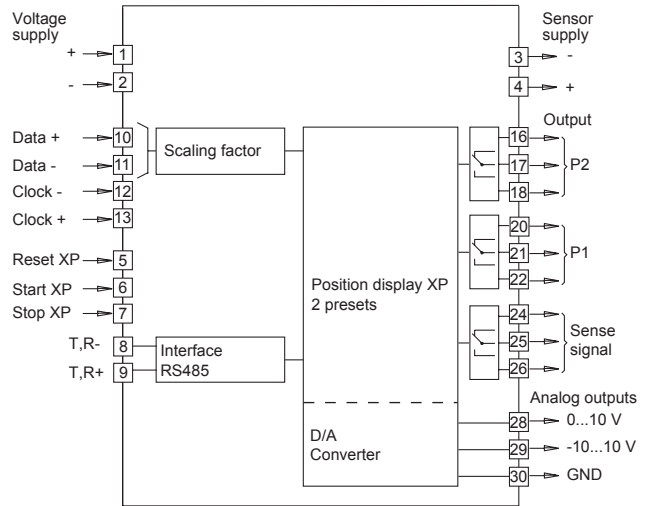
Voltage supply
+ 1
- 2
Data + 10
Data - 11
Clock - 12
Clock + 13
Reset XP 5
Start XP 6
Stop XP 7
T,R- 8
T,R+ 9
Scaling factor
Interface RS485
Position display XP 2 presets
D/A Converter
Sensor supply
3 -
4 +
Output
16
17
18
P2
20
21
22
P1
24
25
26
Sense signal
Analog outputs
28 0...10 V
29 -10...10 V
30 GND